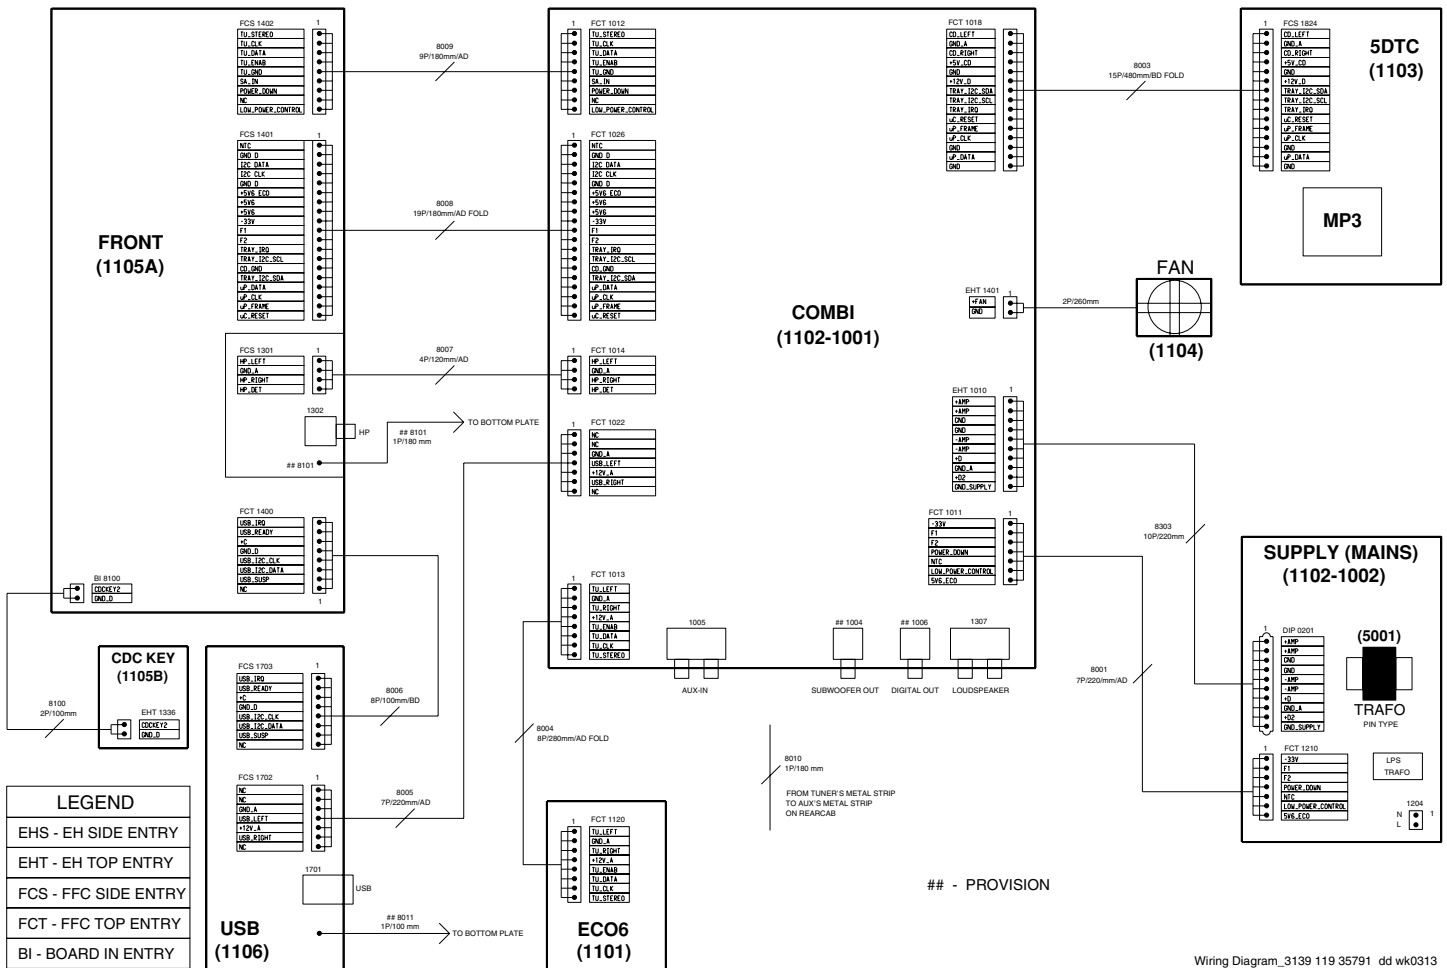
FRONT
(1105A)

FCS 1402
1
TU_STEREO
TU_CLK
TU_DATA
TU_ENAB
TU_GND
SA_IN
POWER_DOWN
NC
LOW_POWER_CONTROL

8009
9P/180mm/AD

FCS 1401
1
NTC
GND_D
I2C_DATA
I2C_CLK
GND_D
+5V6_ECO
+5V6
+5V6
-33V
F1
F2
TRAY_IRQ
TRAY_I2C_SCL
CD_GND
TRAY_I2C_SDA
uP_DATA
uP_CLK
uP_FRAME
uC_RESET

8008
19P/180mm/AD FOLD

FCS 1301
1
HP_LEFT
GND_A
HP_RIGHT
HP_DET

8007
4P/120mm/AD

1302
HP
## 8101
1P/180 mm
TO BOTTOM PLATE
## 8101

FCT 1400
USB_IRQ
USB_READY
+C
GND_D
USB_I2C_CLK
USB_I2C_DATA
USB_SUSP
NC
1

BI 8100
CDCKEY2
GND_D

CDC KEY
(1105B)
EHT 1336
CDCKEY2
GND_D

8100
2P/100mm

FCS 1703
1
USB_IRQ
USB_READY
+C
GND_D
USB_I2C_CLK
USB_I2C_DATA
USB_SUSP
NC

8006
8P/100mm/BD

FCS 1702
1
NC
NC
GND_A
USB_LEFT
+12V_A
USB_RIGHT
NC

8005
7P/220mm/AD

1701
USB

## 8011
1P/100 mm
TO BOTTOM PLATE

USB
(1106)

LEGEND
EHS - EH SIDE ENTRY
EHT - EH TOP ENTRY
FCS - FFC SIDE ENTRY
FCT - FFC TOP ENTRY
BI - BOARD IN ENTRY

COMBI
(1102-1001)

FCT 1012
1
TU_STEREO
TU_CLK
TU_DATA
TU_ENAB
TU_GND
SA_IN
POWER_DOWN
NC
LOW_POWER_CONTROL

FCT 1026
1
NTC
GND_D
I2C_DATA
I2C_CLK
GND_D
+5V6_ECO
+5V6
+5V6
-33V
F1
F2
TRAY_IRQ
TRAY_I2C_SCL
CD_GND
TRAY_I2C_SDA
uP_DATA
uP_CLK
uP_FRAME
uC_RESET

FCT 1014
1
HP_LEFT
GND_A
HP_RIGHT
HP_DET

FCT 1022
1
NC
NC
GND_A
USB_LEFT
+12V_A
USB_RIGHT
NC

FCT 1013
1
TU_LEFT
GND_A
TU_RIGHT
+12V_A
TU_ENAB
TU_DATA
TU_CLK
TU_STEREO

1005
AUX-IN
## 1004
SUBWOOFER OUT
## 1006
DIGITAL OUT
1307
LOUDSPEAKER

FCT 1018
1
CD_LEFT
GND_A
CD_RIGHT
+5V_CD
GND
+12V_D
TRAY_I2C_SDA
TRAY_I2C_SCL
TRAY_IRQ
uC_RESET
uP_FRAME
uP_CLK
GND
uP_DATA
GND

8003
15P/480mm/BD FOLD

5DTC
(1103)
FCS 1824
1
CD_LEFT
GND_A
CD_RIGHT
+5V_CD
GND
+12V_D
TRAY_I2C_SDA
TRAY_I2C_SCL
TRAY_IRQ
uC_RESET
uP_FRAME
uP_CLK
GND
uP_DATA
GND

MP3

EHT 1401
1
+FAN
GND
2P/260mm
FAN
(1104)

EHT 1010
1
+AMP
+AMP
GND
GND
-AMP
-AMP
+D
GND_A
+D2
GND_SUPPLY

FCT 1011
1
-33V
F1
F2
POWER_DOWN
NTC
LOW_POWER_CONTROL
5V6_ECO

8303
10P/220mm

SUPPLY (MAINS)
(1102-1002)

DIP 0201
1
+AMP
+AMP
GND
GND
-AMP
-AMP
+D
GND_A
+D2
GND_SUPPLY

(5001)
TRAFO
PIN TYPE

8001
7P/220/mm/AD

FCT 1210
1
-33V
F1
F2
POWER_DOWN
NTC
LOW_POWER_CONTROL
5V6_ECO

LPS
TRAFO

1204
N
L
1

8004
8P/280mm/AD FOLD

8010
1P/180 mm
FROM TUNER'S METAL STRIP
TO AUX'S METAL STRIP
ON REARCAB

FCT 1120
1
TU_LEFT
GND_A
TU_RIGHT
+12V_A
TU_ENAB
TU_DATA
TU_CLK
TU_STEREO

ECO6
(1101)

## - PROVISION

Wiring Diagram_3139 119 35791 dd wk0313